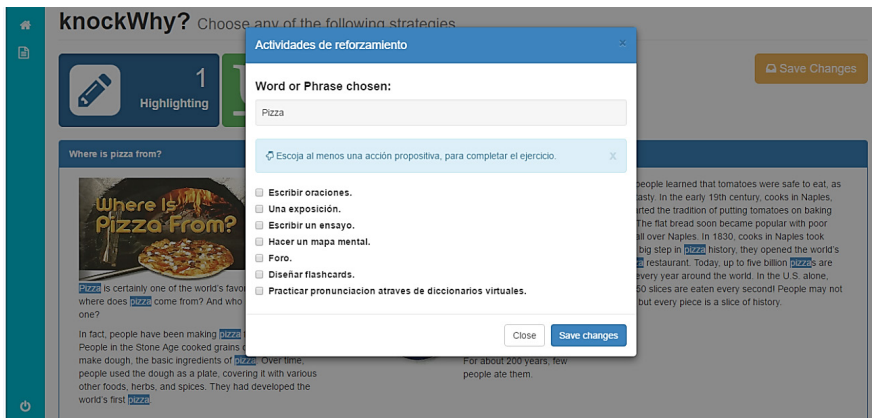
knockWhy? Choose any of the following strategies

1
Highlighting

Save Changes

Where is pizza from?

Where Is Pizza From?

Pizza is certainly one of the world's favo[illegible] where does pizza come from? And who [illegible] one?

In fact, people have been making pizza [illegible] People in the Stone Age cooked grains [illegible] make dough, the basic ingredients of pizza. Over time, people used the dough as a plate, covering it with various other foods, herbs, and spices. They had developed the world's first pizza.

people learned that tomatoes were safe to eat, as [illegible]asty. In the early 19th century, cooks in Naples, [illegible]rted the tradition of putting tomatoes on baking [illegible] The flat bread soon became popular with poor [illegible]all over Naples. In 1830, cooks in Naples took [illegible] big step in pizza history, they opened the world's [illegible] pizza restaurant. Today, up to five billion pizzas are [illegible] every year around the world. In the U.S. alone, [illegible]50 slices are eaten every second! People may not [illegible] but every piece is a slice of history.

For about 200 years, few people ate them.

Actividades de reforzamiento

Word or Phrase chosen:

Pizza

Escoja al menos una acción propositiva, para completar el ejercicio.

Escribir oraciones.
Una exposición.
Escribir un ensayo.
Hacer un mapa mental.
Foro.
Diseñar flashcards.
Practicar pronunciacion atraves de diccionarios virtuales.

Close
Save changes